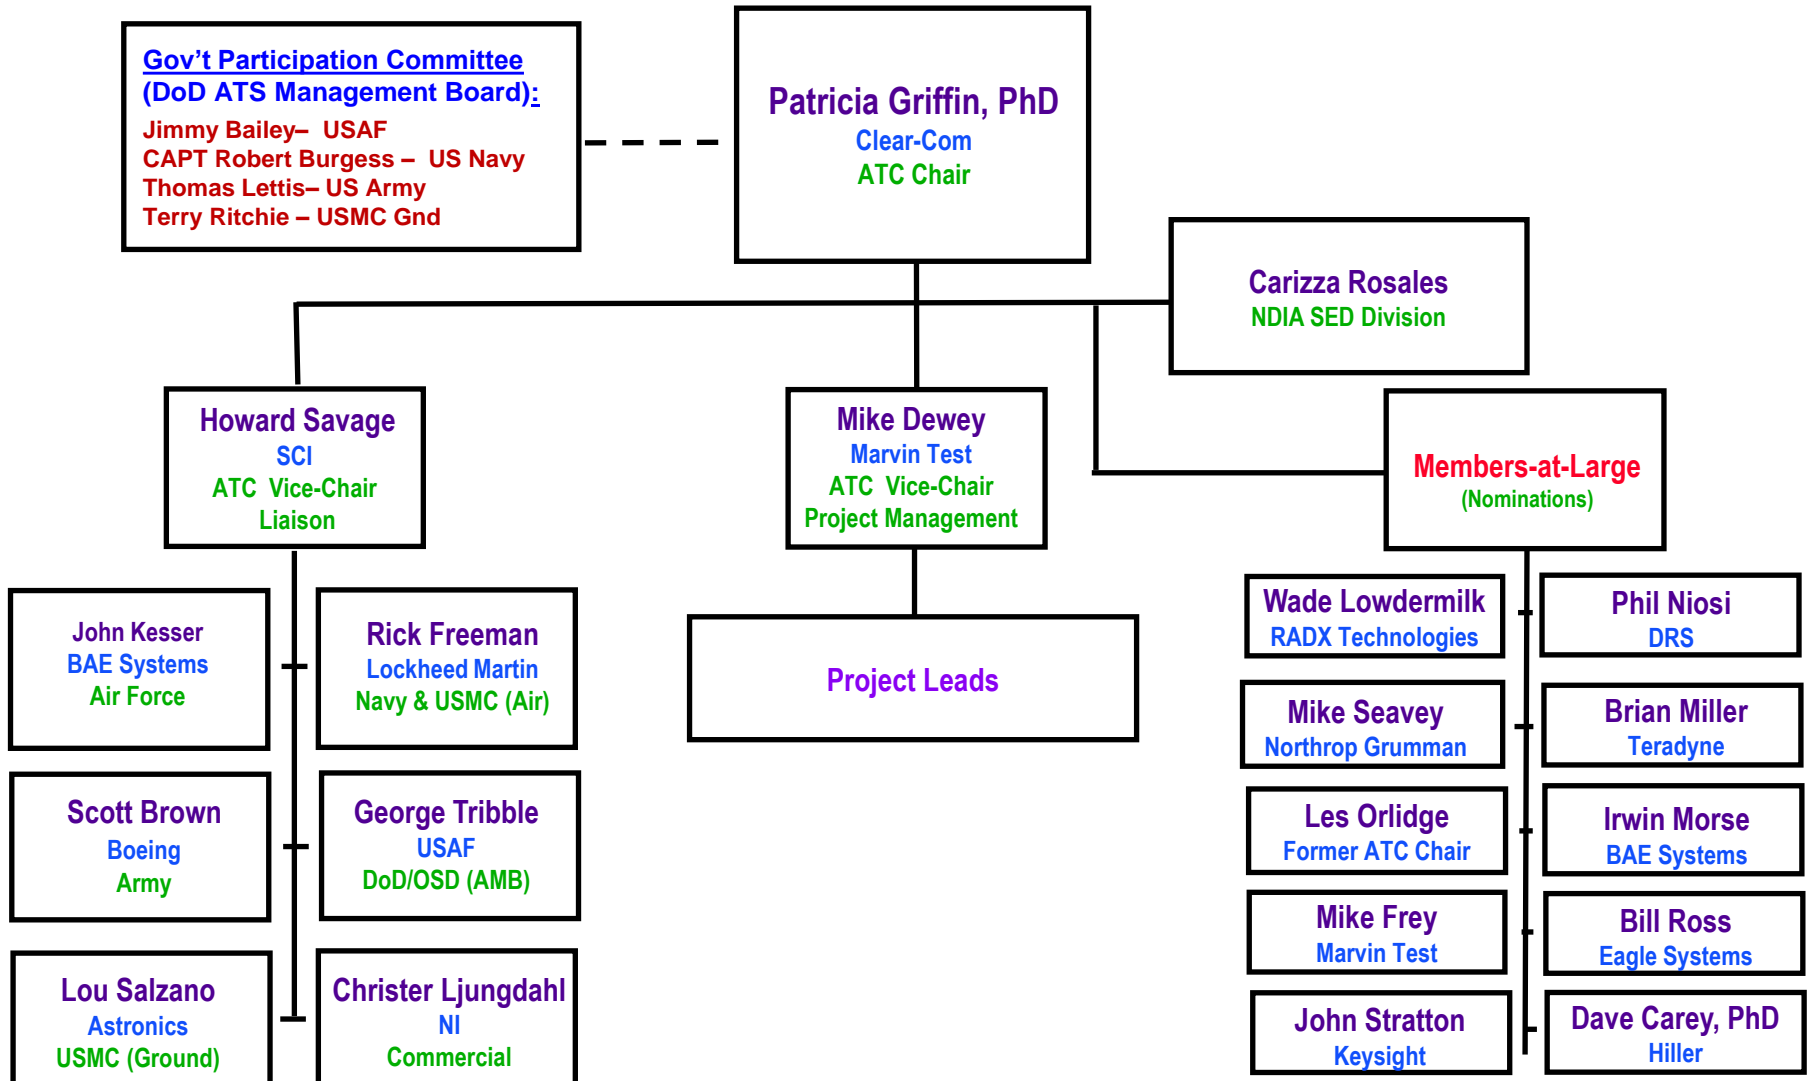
Gov't Participation Committee
(DoD ATS Management Board):
Jimmy Bailey– USAF
CAPT Robert Burgess – US Navy
Thomas Lettis– US Army
Terry Ritchie – USMC Gnd

Patricia Griffin, PhD
Clear-Com
ATC Chair

Carizza Rosales
NDIA SED Division

Howard Savage
SCI
ATC Vice-Chair
Liaison

Mike Dewey
Marvin Test
ATC Vice-Chair
Project Management

Members-at-Large
(Nominations)

John Kesser
BAE Systems
Air Force

Rick Freeman
Lockheed Martin
Navy & USMC (Air)

Project Leads

Wade Lowdermilk
RADX Technologies

Phil Niosi
DRS

Mike Seavey
Northrop Grumman

Brian Miller
Teradyne

Scott Brown
Boeing
Army

George Tribble
USAF
DoD/OSD (AMB)

Les Orlidge
Former ATC Chair

Irwin Morse
BAE Systems

Mike Frey
Marvin Test

Bill Ross
Eagle Systems

Lou Salzano
Astronics
USMC (Ground)

Christer Ljungdahl
NI
Commercial

John Stratton
Keysight

Dave Carey, PhD
Hiller